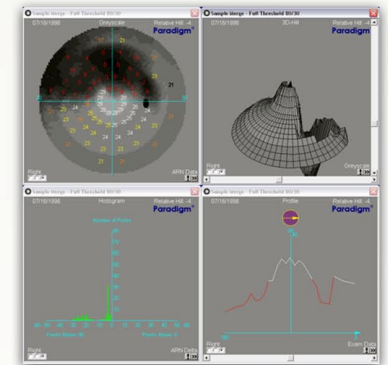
Sample Image - Full Threshold 80/30
07/10/1998 Greyscale Relative Hill -4
Paradigm
21
24
Right
ARN Data

Sample Image - Full Threshold 80/30
07/10/1998 3D-Hill Relative Hill -4
Greyscale

Sample Image - Full Threshold 80/30
07/10/1998 Histogram Relative Hill -4
Number of Points
Points Below: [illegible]
Points Above: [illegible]
Right
ARN Data

Sample Image - Full Threshold 80/30
07/10/1998 Profile Relative Hill -4
Paradigm
Right
Exam Data